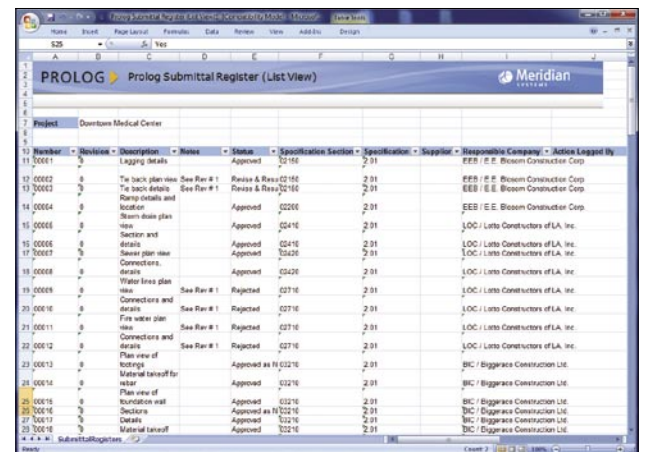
Prolog Submittal Register List View - Compatibility Mode - Microsoft   Table Tools

Home Insert Page Layout Formulas Data Review View Add-Ins Design

S25 $f_x$ Yes

PROLOG Prolog Submittal Register (List View)

Meridian SYSTEMS

Project Downtown Medical Center

| Number | Revision | Description | Notes | Status | Specification Section | Specification | Supplier | Responsible Company | Action Logged By |
|---|---|---|---|---|---|---|---|---|---|
| 00001 | 0 | Lagging details | | Approved | 02150 | 2.01 | | EEB / E.E. Blossom Construction Corp. | |
| 00002 | 0 | Tie back plan view | See Rev # 1 | Revise & Resu | 02150 | 2.01 | | EEB / E.E. Blossom Construction Corp. | |
| 00003 | 0 | Tie back details | See Rev # 1 | Revise & Resu | 02150 | 2.01 | | EEB / E.E. Blossom Construction Corp. | |
| 00004 | 0 | Ramp details and location | | Approved | 02200 | 2.01 | | EEB / E.E. Blossom Construction Corp. | |
| 00005 | 0 | Storm drain plan view | | Approved | 02410 | 2.01 | | LOC / Lotto Constructors of LA, Inc. | |
| 00006 | 0 | Section and details | | Approved | 02410 | 2.01 | | LOC / Lotto Constructors of LA, Inc. | |
| 00007 | 0 | Sewer plan view | | Approved | 02420 | 2.01 | | LOC / Lotto Constructors of LA, Inc. | |
| 00008 | 0 | Connections, details | | Approved | 02420 | 2.01 | | LOC / Lotto Constructors of LA, Inc. | |
| 00009 | 0 | Water lines plan view | See Rev # 1 | Rejected | 02710 | 2.01 | | LOC / Lotto Constructors of LA, Inc. | |
| 00010 | 0 | Connections and details | See Rev # 1 | Rejected | 02710 | 2.01 | | LOC / Lotto Constructors of LA, Inc. | |
| 00011 | 0 | Fire water plan view | See Rev # 1 | Rejected | 02710 | 2.01 | | LOC / Lotto Constructors of LA, Inc. | |
| 00012 | 0 | Connections and details | See Rev # 1 | Rejected | 02710 | 2.01 | | LOC / Lotto Constructors of LA, Inc. | |
| 00013 | 0 | Plan view of footings | | Approved as N | 03210 | 2.01 | | BIC / Biggerace Construction Ltd. | |
| 00014 | 0 | Material takeoff for rebar | | Approved | 03210 | 2.01 | | BIC / Biggerace Construction Ltd. | |
| 00015 | 0 | Plan view of foundation wall | | Approved | 03210 | 2.01 | | BIC / Biggerace Construction Ltd. | |
| 00016 | 0 | Sections | | Approved as N | 03210 | 2.01 | | BIC / Biggerace Construction Ltd. | |
| 00017 | 0 | Details | | Approved | 03210 | 2.01 | | BIC / Biggerace Construction Ltd. | |
| 00018 | 0 | Material takeoff | | Approved | 03210 | 2.01 | | BIC / Biggerace Construction Ltd. | |

SubmittalRegisters

Ready Count: 2 100%